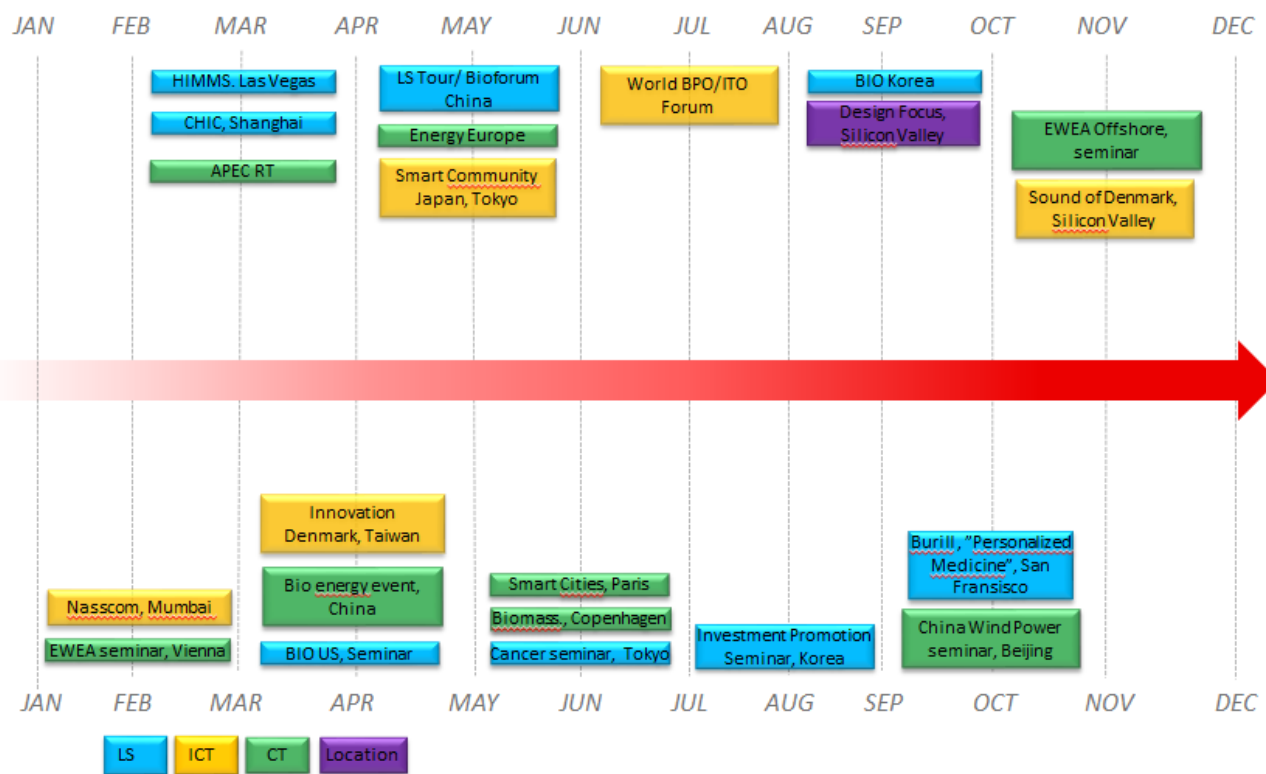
JAN FEB MAR APR MAY JUN JUL AUG SEP OCT NOV DEC

HIMMS. Las Vegas

CHIC, Shanghai

APEC RT

LS Tour/ Bioforum China

Energy Europe

Smart Community Japan, Tokyo

World BPO/ITO Forum

BIO Korea

Design Focus, Silicon Valley

EWEA Offshore, seminar

Sound of Denmark, Silicon Valley

Innovation Denmark, Taiwan

Bio energy event, China

BIO US, Seminar

Nasscom, Mumbai

EWEA seminar, Vienna

Smart Cities, Paris

Biomass., Copenhagen

Cancer seminar, Tokyo

Investment Promotion Seminar, Korea

Burill, "Personalized Medicine", San Fransisco

China Wind Power seminar, Beijing

JAN FEB MAR APR MAY JUN JUL AUG SEP OCT NOV DEC

LS ICT CT Location